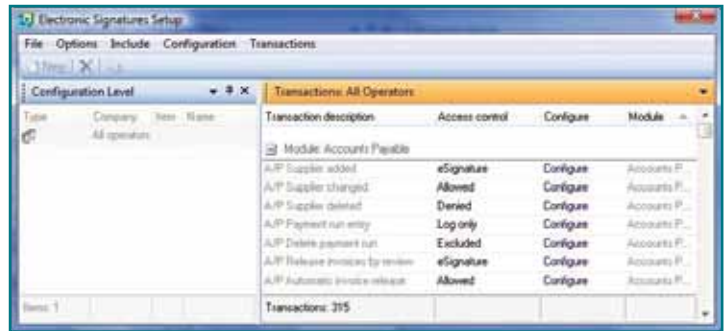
Electronic Signatures Setup

File Options Include Configuration Transactions

New

Configuration Level

| Type | Company | Item | Name |
|---|---|---|---|
| | All operators | | |

Items: 1

Transactions: All Operators

| Transaction description | Access control | Configure | Module |
|---|---|---|---|
| Module: Accounts Payable | | | |
| A/P Supplier added | eSignature | Configure | Accounts P... |
| A/P Supplier changed | Allowed | Configure | Accounts P... |
| A/P Supplier deleted | Denied | Configure | Accounts P... |
| A/P Payment run entry | Log only | Configure | Accounts P... |
| A/P Delete payment run | Excluded | Configure | Accounts P... |
| A/P Release invoices by review | eSignature | Configure | Accounts P... |
| A/P Automatic invoice release | Allowed | Configure | Accounts P... |

Transactions: 315